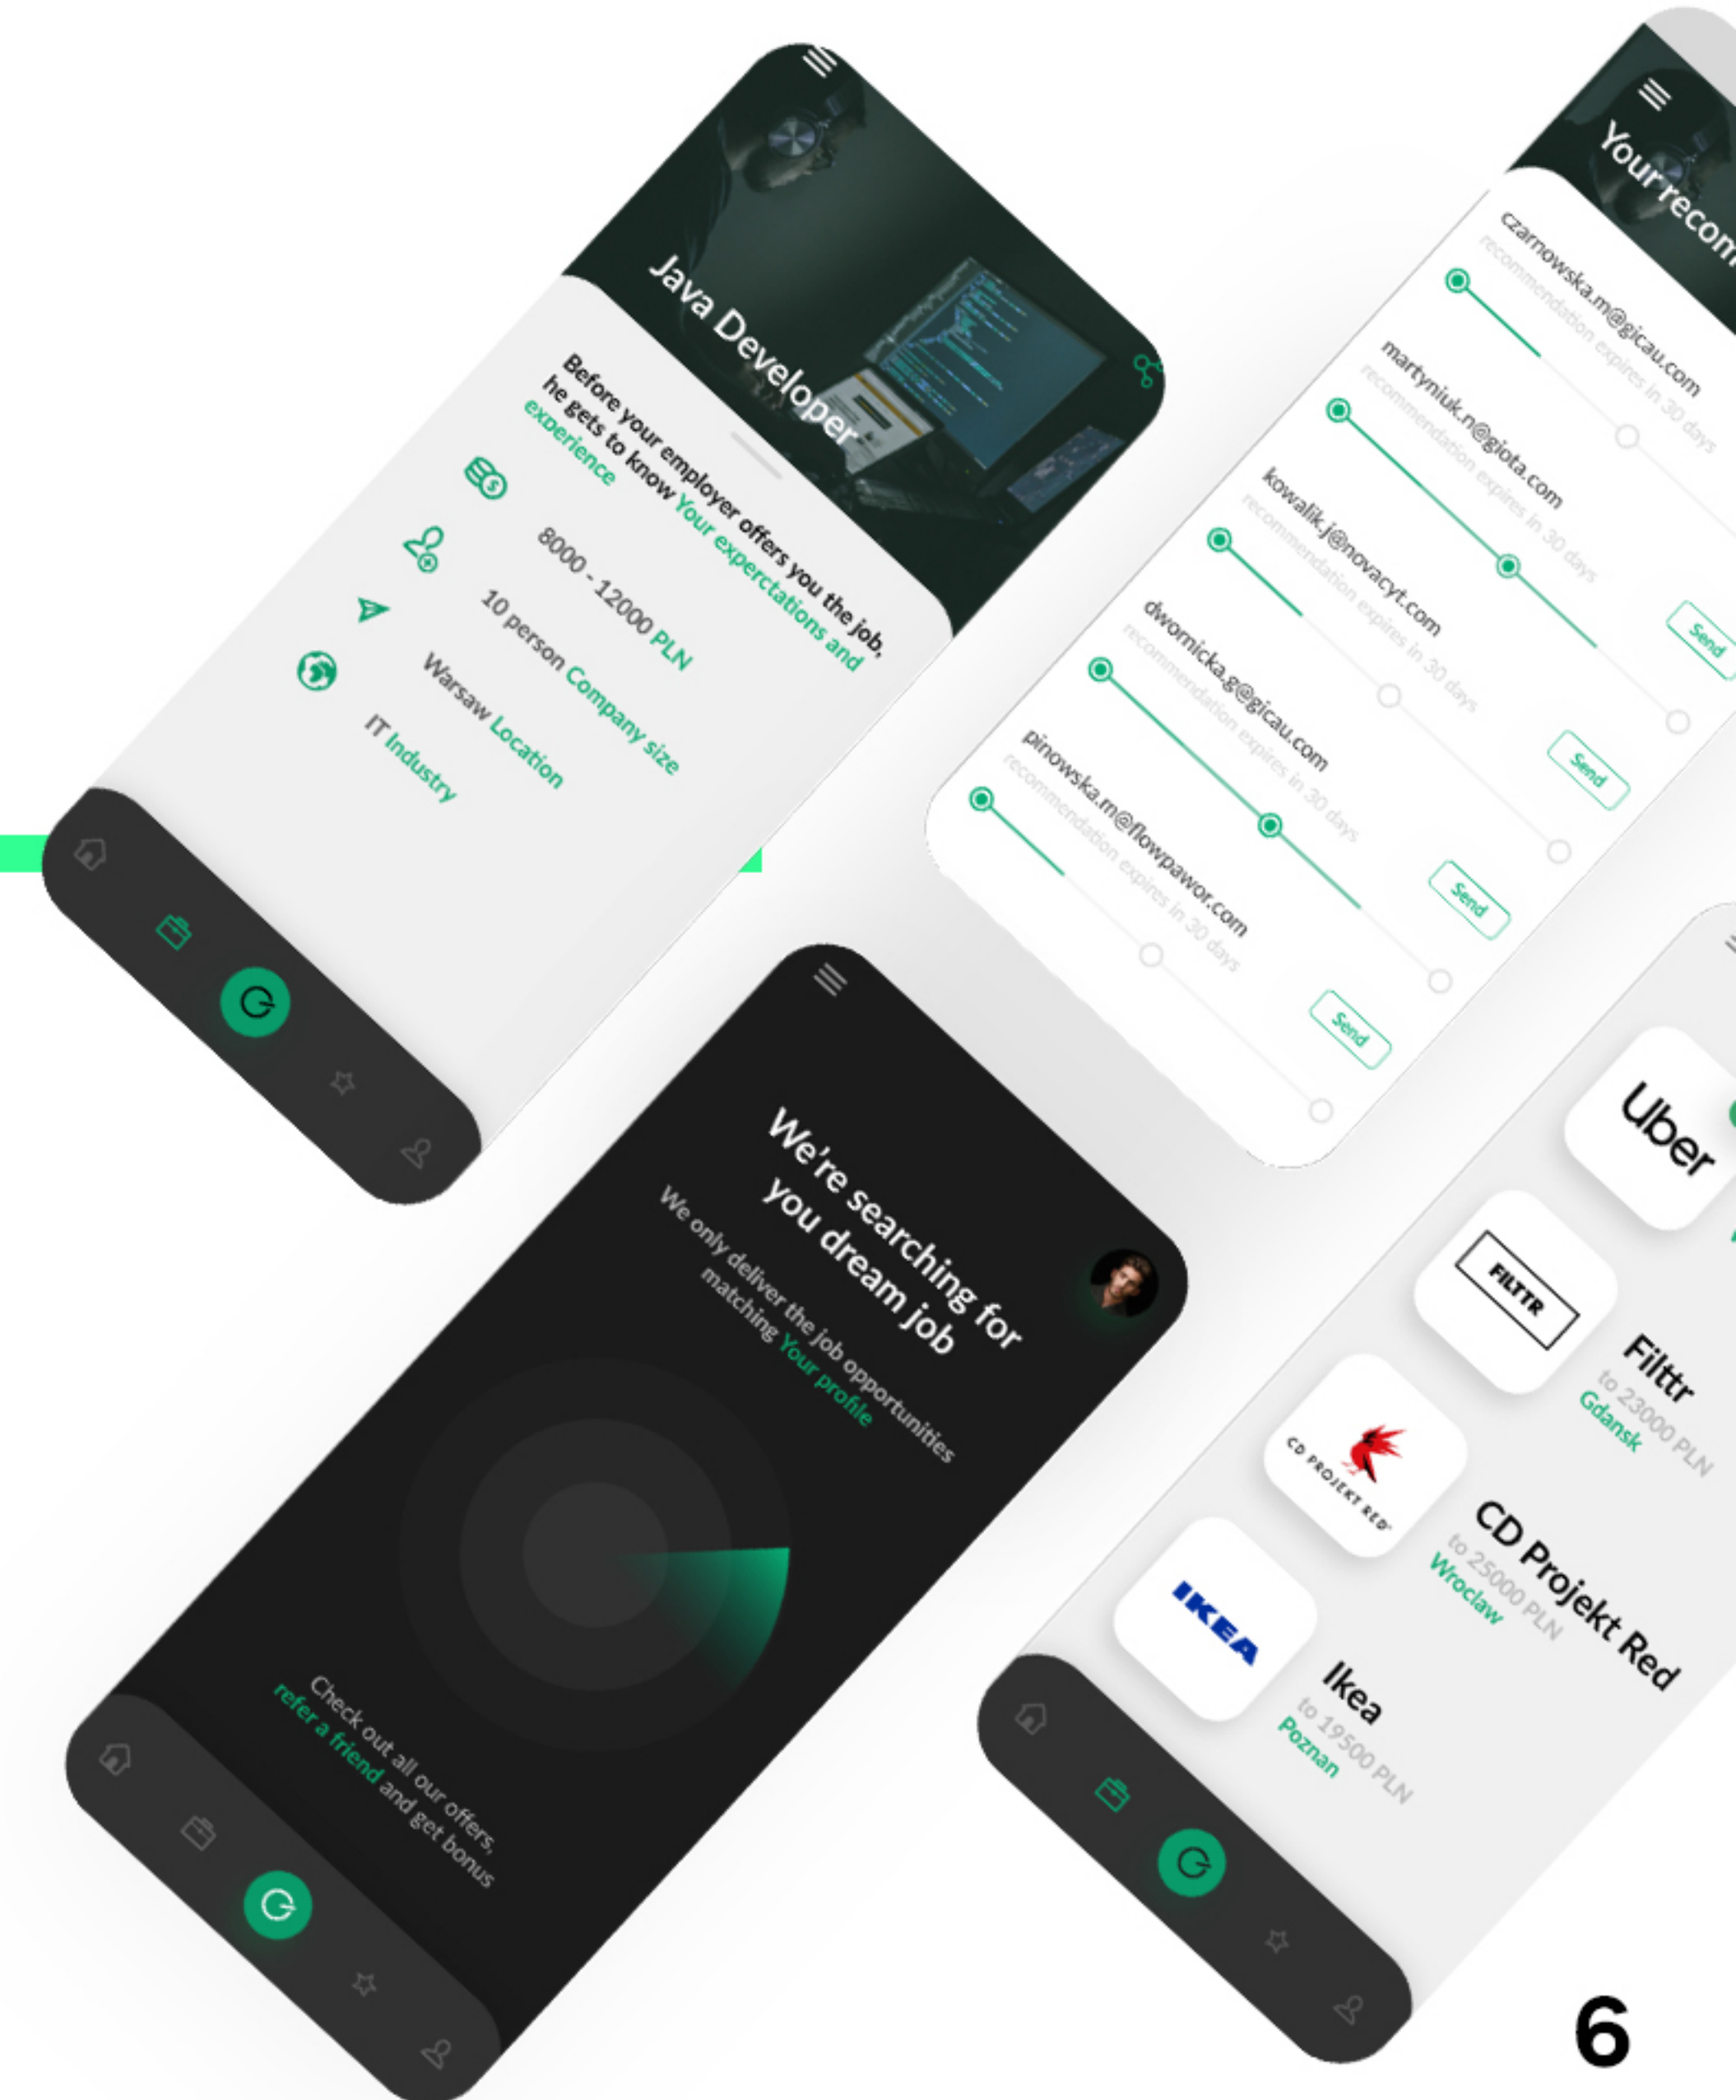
Java Developer

Before your employer offers you the job, he gets to know Your experctations and experience

8000 - 12000 PLN

10 person Company size

Warsaw Location

IT Industry

Your recom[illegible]

czarnowska.m@gicau.com
recommendation expires in 30 days

martyniuk.n@giota.com
recommendation expires in 30 days

Send

kowalik.j@novacyt.com
recommendation expires in 30 days

Send

dwornicka.g@gicau.com
recommendation expires in 30 days

Send

pinowska.m@flowpawor.com
recommendation expires in 30 days

Send

We're searching for you dream job

We only deliver the job opportunities matching Your profile

Check out all our offers, refer a friend and get bonus

Uber

FILTTR

Filttr
to 23000 PLN
Gdansk

CD PROJEKT RED

CD Projekt Red
to 25000 PLN
Wroclaw

IKEA

Ikea
to 19500 PLN
Poznan

6